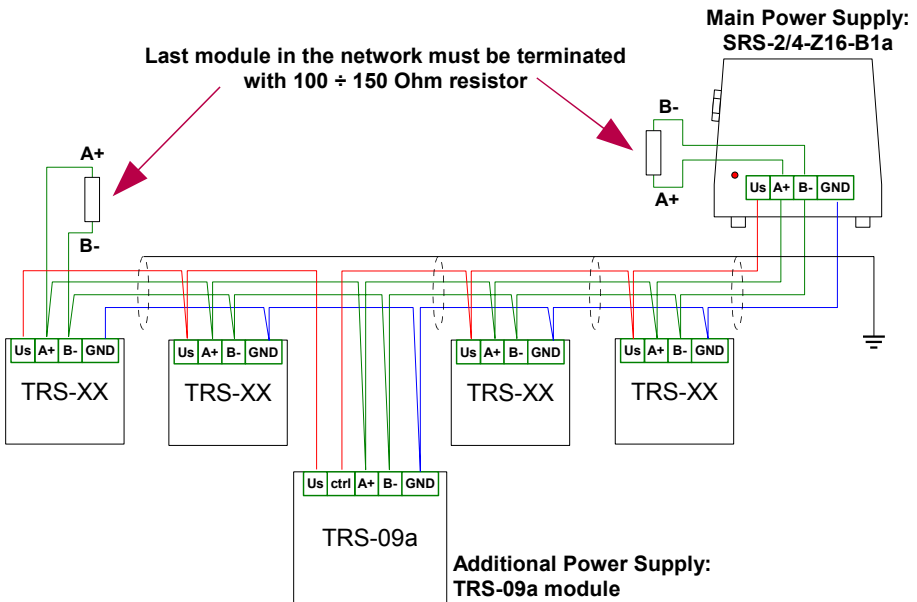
Main Power Supply:
SRS-2/4-Z16-B1a

Last module in the network must be terminated
with 100 ÷ 150 Ohm resistor

B-
A+

A+
B-

Us A+ B- GND

Us A+ B- GND
TRS-XX

Us A+ B- GND
TRS-XX

Us A+ B- GND
TRS-XX

Us A+ B- GND
TRS-XX

Us ctrl A+ B- GND
TRS-09a

Additional Power Supply:
TRS-09a module